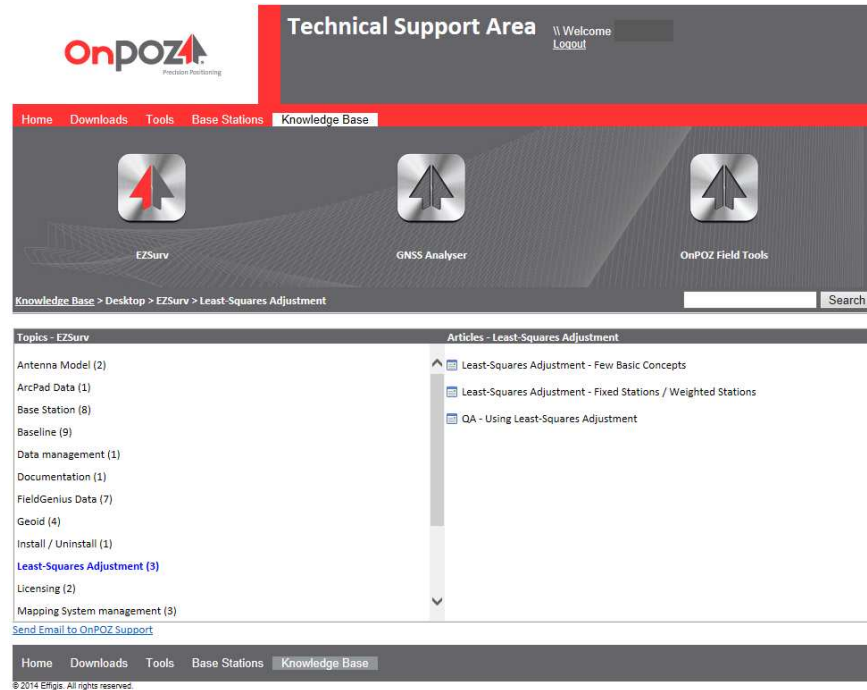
OnPOZ
Precision Positioning

Technical Support Area
\\ Welcome
Logout

Home Downloads Tools Base Stations Knowledge Base

EZSurv
GNSS Analyser
OnPOZ Field Tools

Knowledge Base > Desktop > EZSurv > Least-Squares Adjustment

Search

Topics - EZSurv
Antenna Model (2)
ArcPad Data (1)
Base Station (8)
Baseline (9)
Data management (1)
Documentation (1)
FieldGenius Data (7)
Geoid (4)
Install / Uninstall (1)
Least-Squares Adjustment (3)
Licensing (2)
Mapping System management (3)

Articles - Least-Squares Adjustment
Least-Squares Adjustment - Few Basic Concepts
Least-Squares Adjustment - Fixed Stations / Weighted Stations
QA - Using Least-Squares Adjustment

Send Email to OnPOZ Support

Home Downloads Tools Base Stations Knowledge Base

© 2014 Effigis. All rights reserved.